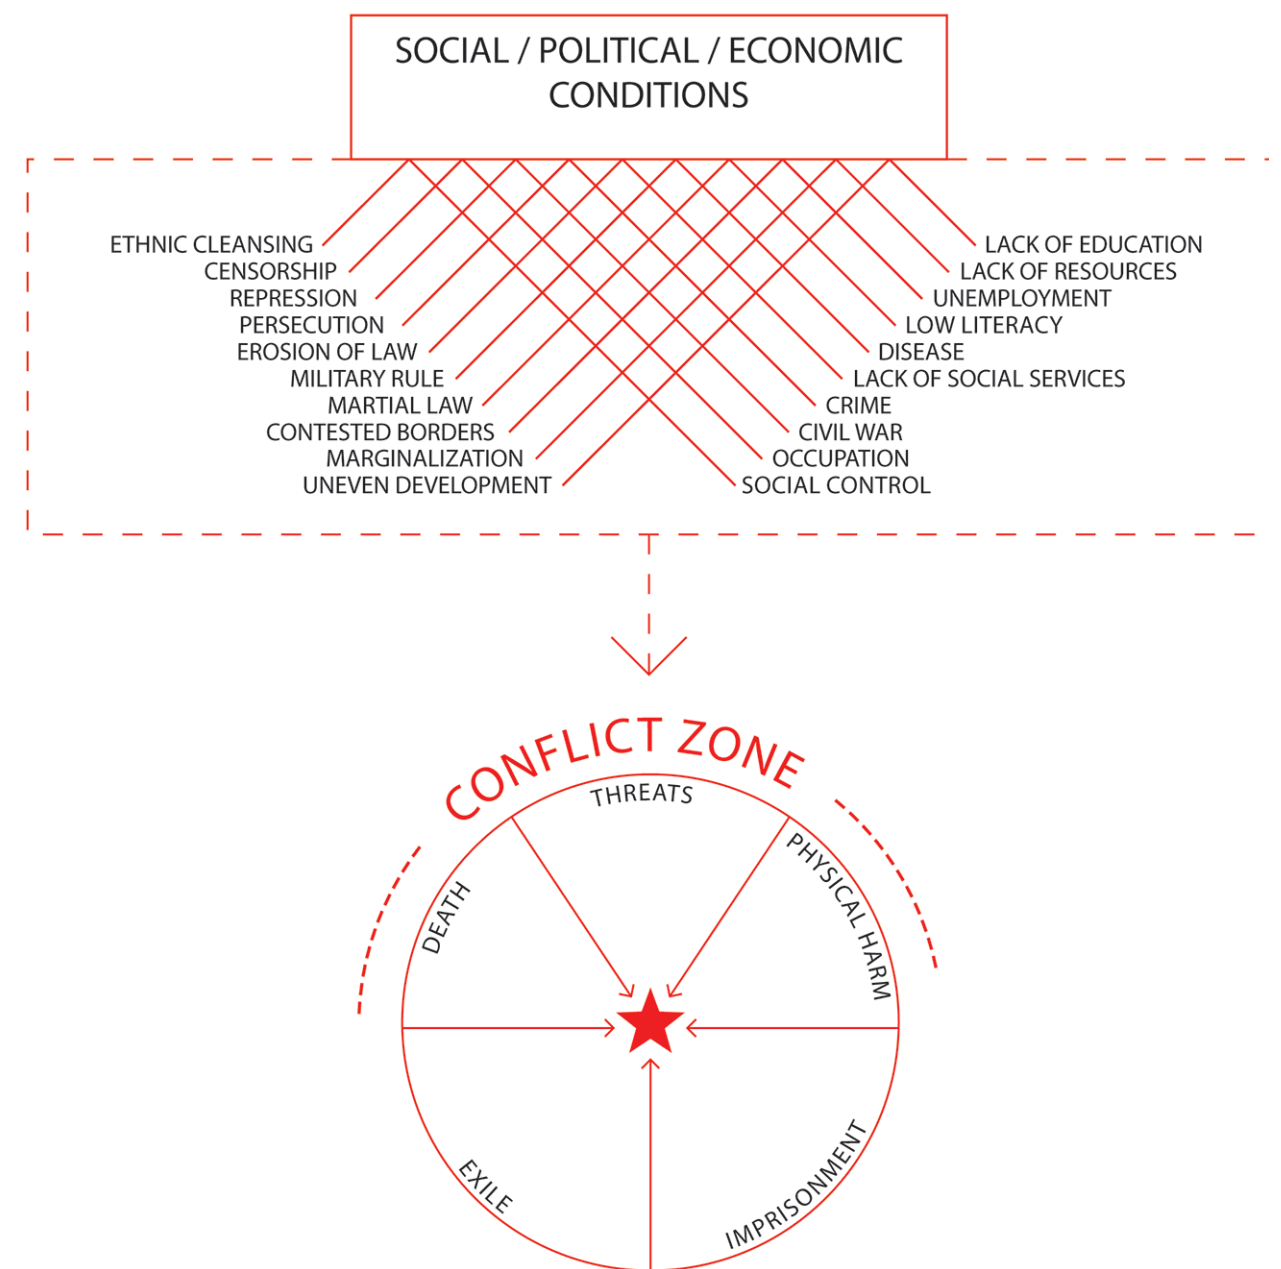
SOCIAL / POLITICAL / ECONOMIC CONDITIONS

ETHNIC CLEANSING
CENSORSHIP
REPRESSION
PERSECUTION
EROSION OF LAW
MILITARY RULE
MARTIAL LAW
CONTESTED BORDERS
MARGINALIZATION
UNEVEN DEVELOPMENT

LACK OF EDUCATION
LACK OF RESOURCES
UNEMPLOYMENT
LOW LITERACY
DISEASE
LACK OF SOCIAL SERVICES
CRIME
CIVIL WAR
OCCUPATION
SOCIAL CONTROL

CONFLICT ZONE

THREATS
PHYSICAL HARM
DEATH
EXILE
IMPRISONMENT